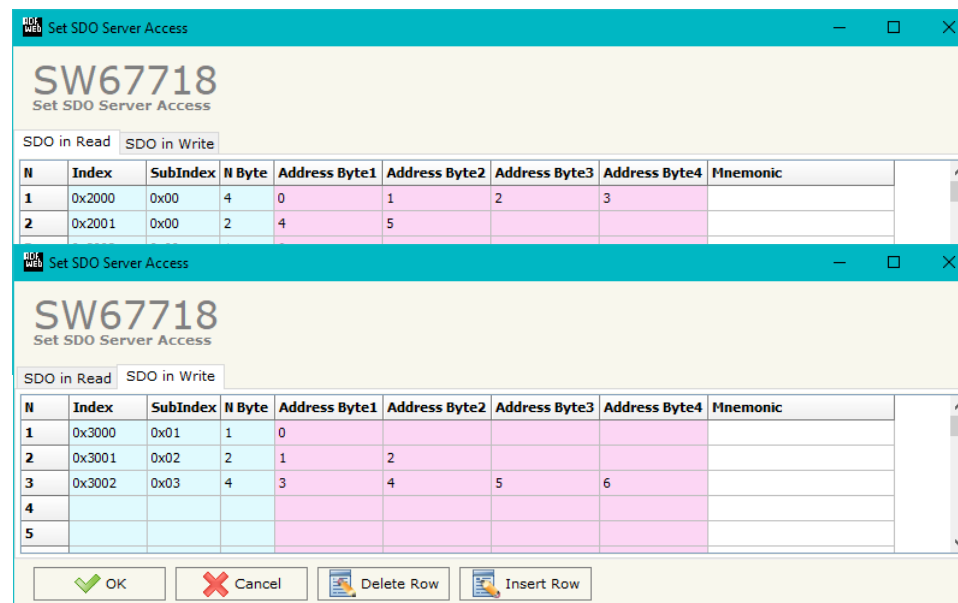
Set SDO Server Access

SW67718
Set SDO Server Access

SDO in Read | SDO in Write

| N | Index | SubIndex | N Byte | Address Byte1 | Address Byte2 | Address Byte3 | Address Byte4 | Mnemonic |
|---|---|---|---|---|---|---|---|---|
| 1 | 0x2000 | 0x00 | 4 | 0 | 1 | 2 | 3 | |
| 2 | 0x2001 | 0x00 | 2 | 4 | 5 | | | |

Set SDO Server Access

SW67718
Set SDO Server Access

SDO in Read | SDO in Write

| N | Index | SubIndex | N Byte | Address Byte1 | Address Byte2 | Address Byte3 | Address Byte4 | Mnemonic |
|---|---|---|---|---|---|---|---|---|
| 1 | 0x3000 | 0x01 | 1 | 0 | | | | |
| 2 | 0x3001 | 0x02 | 2 | 1 | 2 | | | |
| 3 | 0x3002 | 0x03 | 4 | 3 | 4 | 5 | 6 | |
| 4 | | | | | | | | |
| 5 | | | | | | | | |

OK | Cancel | Delete Row | Insert Row